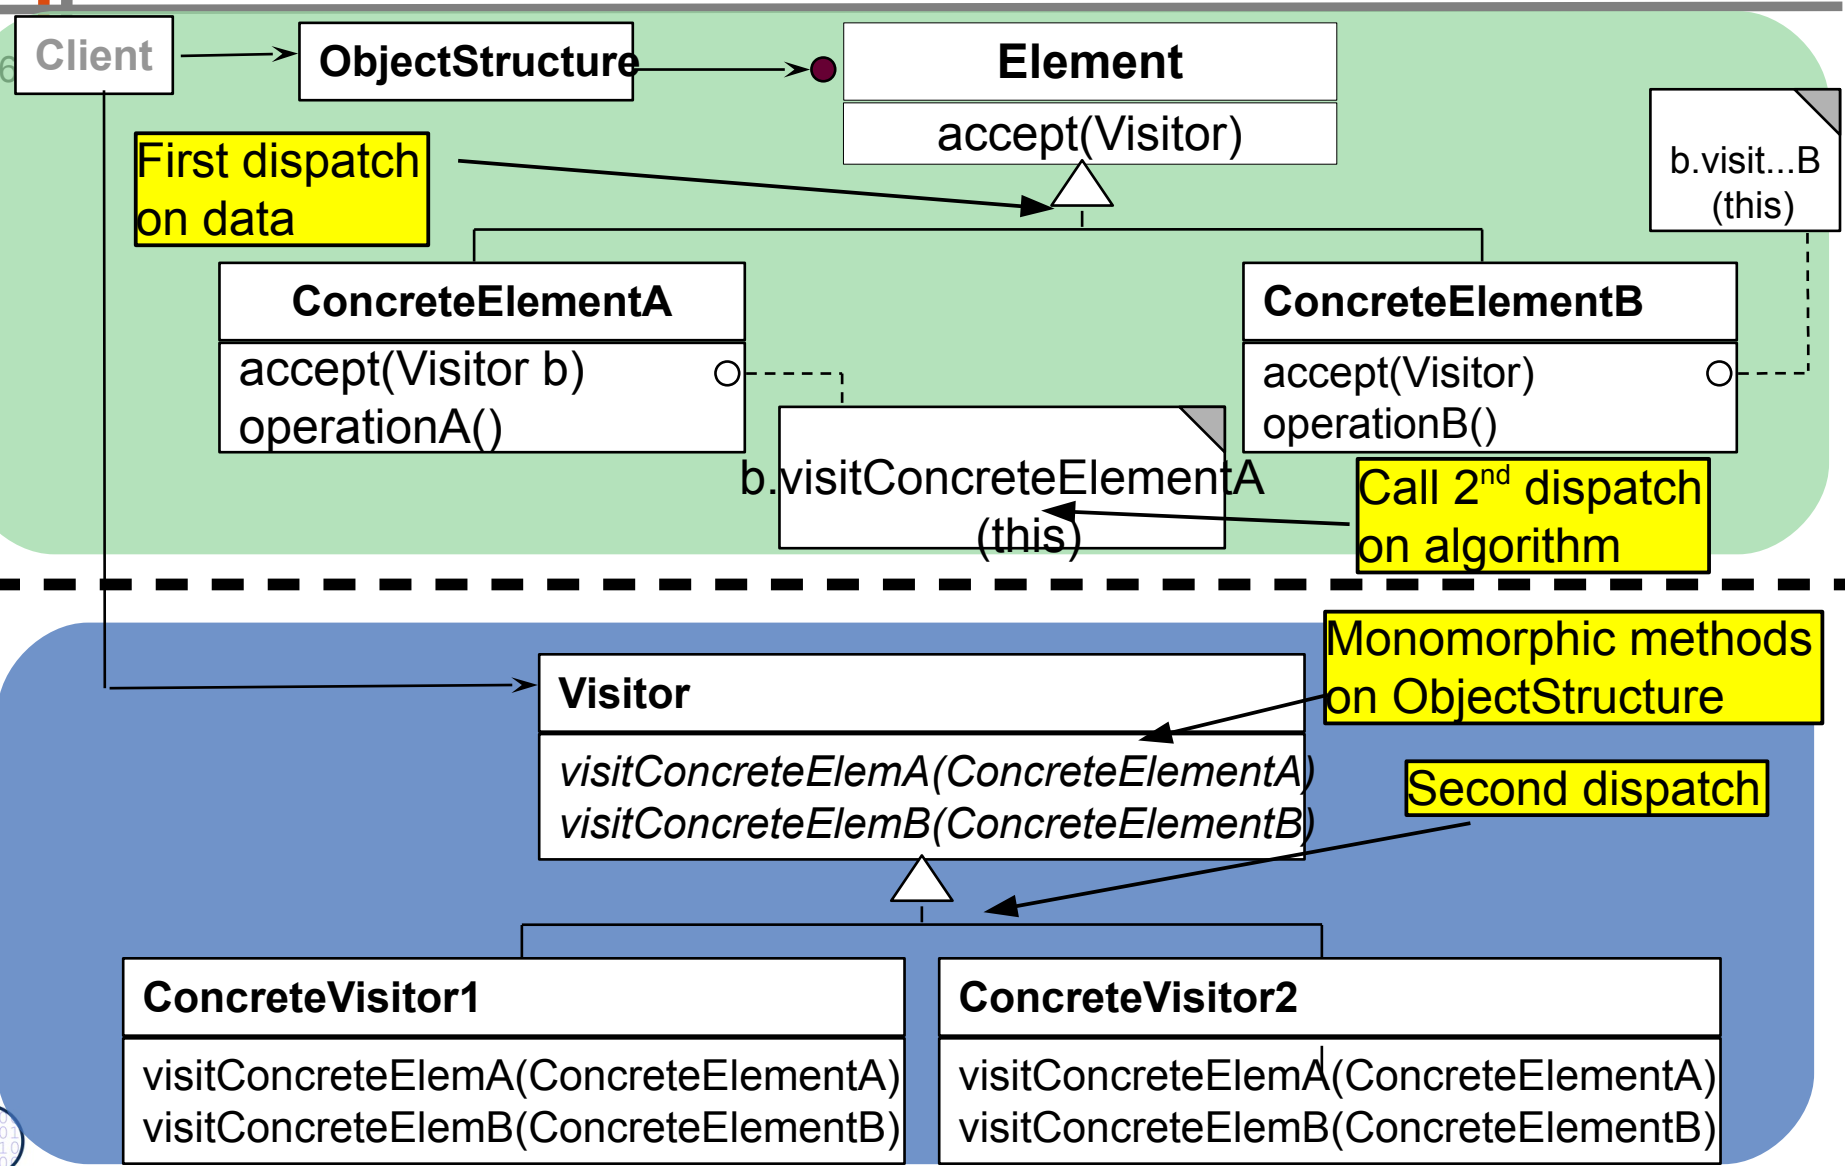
Client

ObjectStructure

Element

accept(Visitor)

b.visit...B (this)

First dispatch on data

ConcreteElementA

accept(Visitor b)
operationA()

ConcreteElementB

accept(Visitor)
operationB()

b.visitConcreteElementA (this)

Call 2$^{nd}$ dispatch on algorithm

Monomorphic methods on ObjectStructure

Visitor

*visitConcreteElemA(ConcreteElementA)*
*visitConcreteElemB(ConcreteElementB)*

Second dispatch

ConcreteVisitor1

visitConcreteElemA(ConcreteElementA)
visitConcreteElemB(ConcreteElementB)

ConcreteVisitor2

visitConcreteElemA(ConcreteElementA)
visitConcreteElemB(ConcreteElementB)